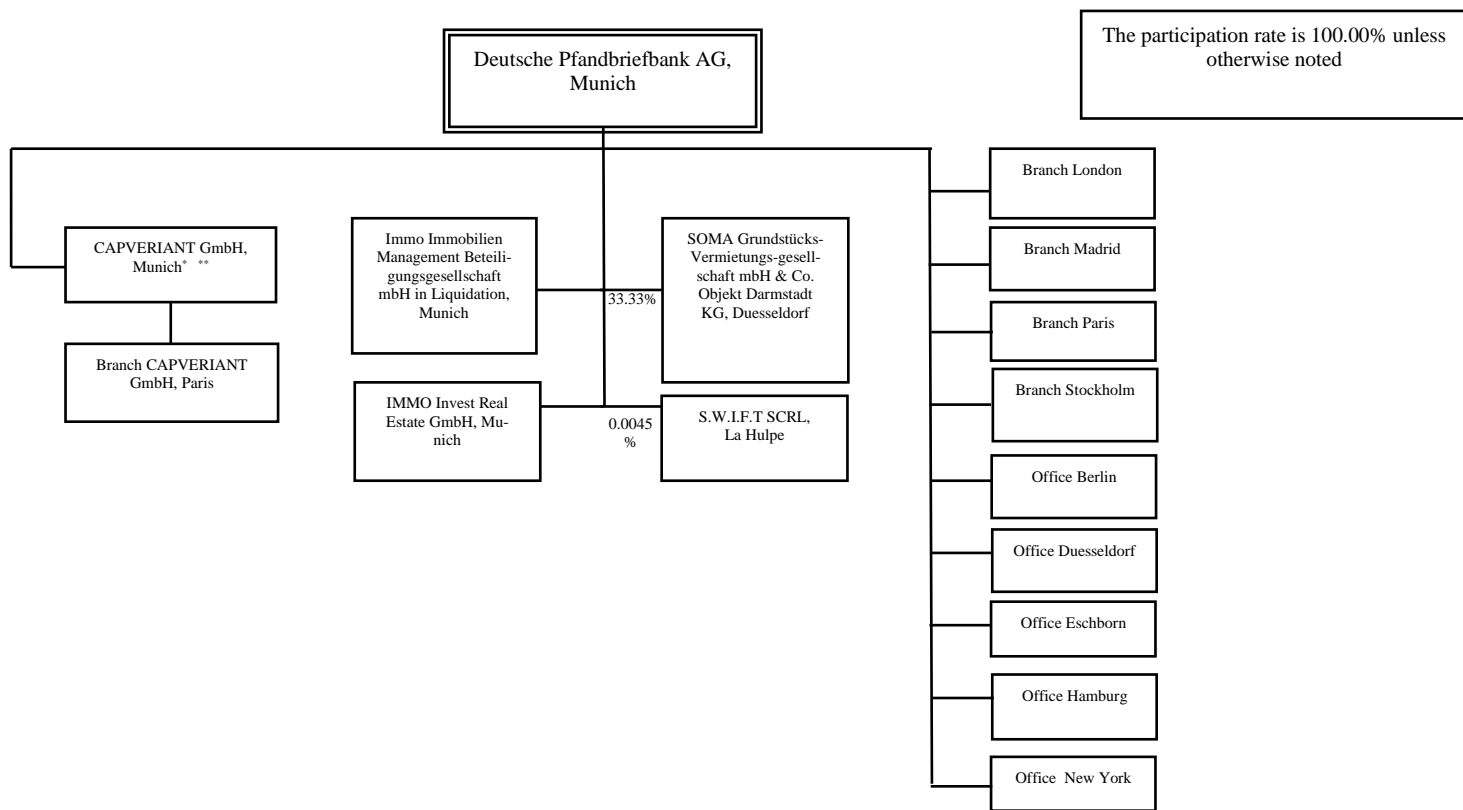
Deutsche Pfandbriefbank AG, Munich

The participation rate is 100.00% unless otherwise noted

CAPVERIANT GmbH, Munich* **

Branch CAPVERIANT GmbH, Paris

Immo Immobilien Management Beteiligungsgesellschaft mbH in Liquidation, Munich

33.33%

SOMA Grundstücks-Vermietungs-gesellschaft mbH & Co. Objekt Darmstadt KG, Duesseldorf

IMMO Invest Real Estate GmbH, Munich

0.0045 %

S.W.I.F.T SCRL, La Hulpe

Branch London

Branch Madrid

Branch Paris

Branch Stockholm

Office Berlin

Office Duesseldorf

Office Eschborn

Office Hamburg

Office New York